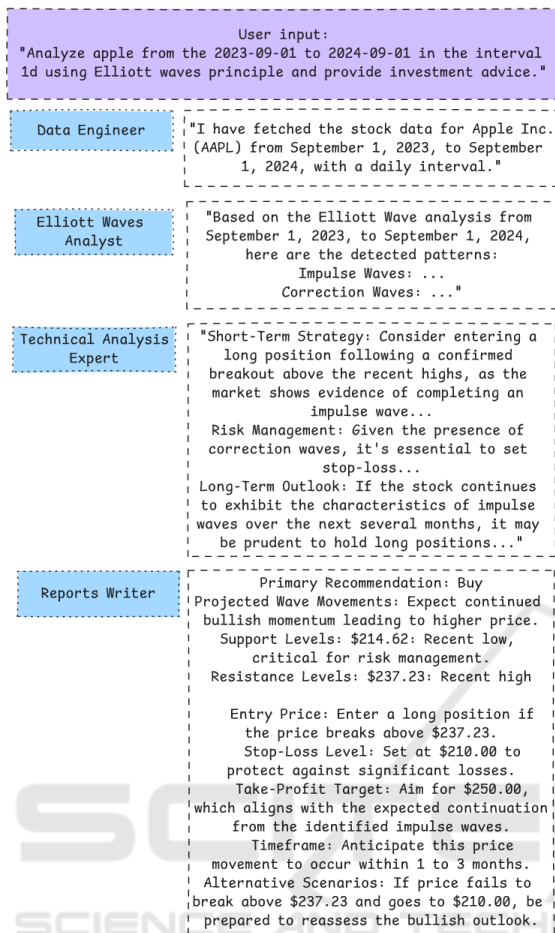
User input:
"Analyze apple from the 2023-09-01 to 2024-09-01 in the interval 1d using Elliott waves principle and provide investment advice."

Data Engineer

"I have fetched the stock data for Apple Inc. (AAPL) from September 1, 2023, to September 1, 2024, with a daily interval."

Elliott Waves Analyst

"Based on the Elliott Wave analysis from September 1, 2023, to September 1, 2024, here are the detected patterns:
Impulse Waves: ...
Correction Waves: ..."

Technical Analysis Expert

"Short-Term Strategy: Consider entering a long position following a confirmed breakout above the recent highs, as the market shows evidence of completing an impulse wave...
Risk Management: Given the presence of correction waves, it's essential to set stop-loss...
Long-Term Outlook: If the stock continues to exhibit the characteristics of impulse waves over the next several months, it may be prudent to hold long positions..."

Reports Writer

Primary Recommendation: Buy
Projected Wave Movements: Expect continued bullish momentum leading to higher price.
Support Levels: $214.62: Recent low, critical for risk management.
Resistance Levels: $237.23: Recent high

Entry Price: Enter a long position if the price breaks above $237.23.
Stop-Loss Level: Set at $210.00 to protect against significant losses.
Take-Profit Target: Aim for $250.00, which aligns with the expected continuation from the identified impulse waves.
Timeframe: Anticipate this price movement to occur within 1 to 3 months.
Alternative Scenarios: If price fails to break above $237.23 and goes to $210.00, be prepared to reassess the bullish outlook.

SCIENCE AND TECHNOLOGY